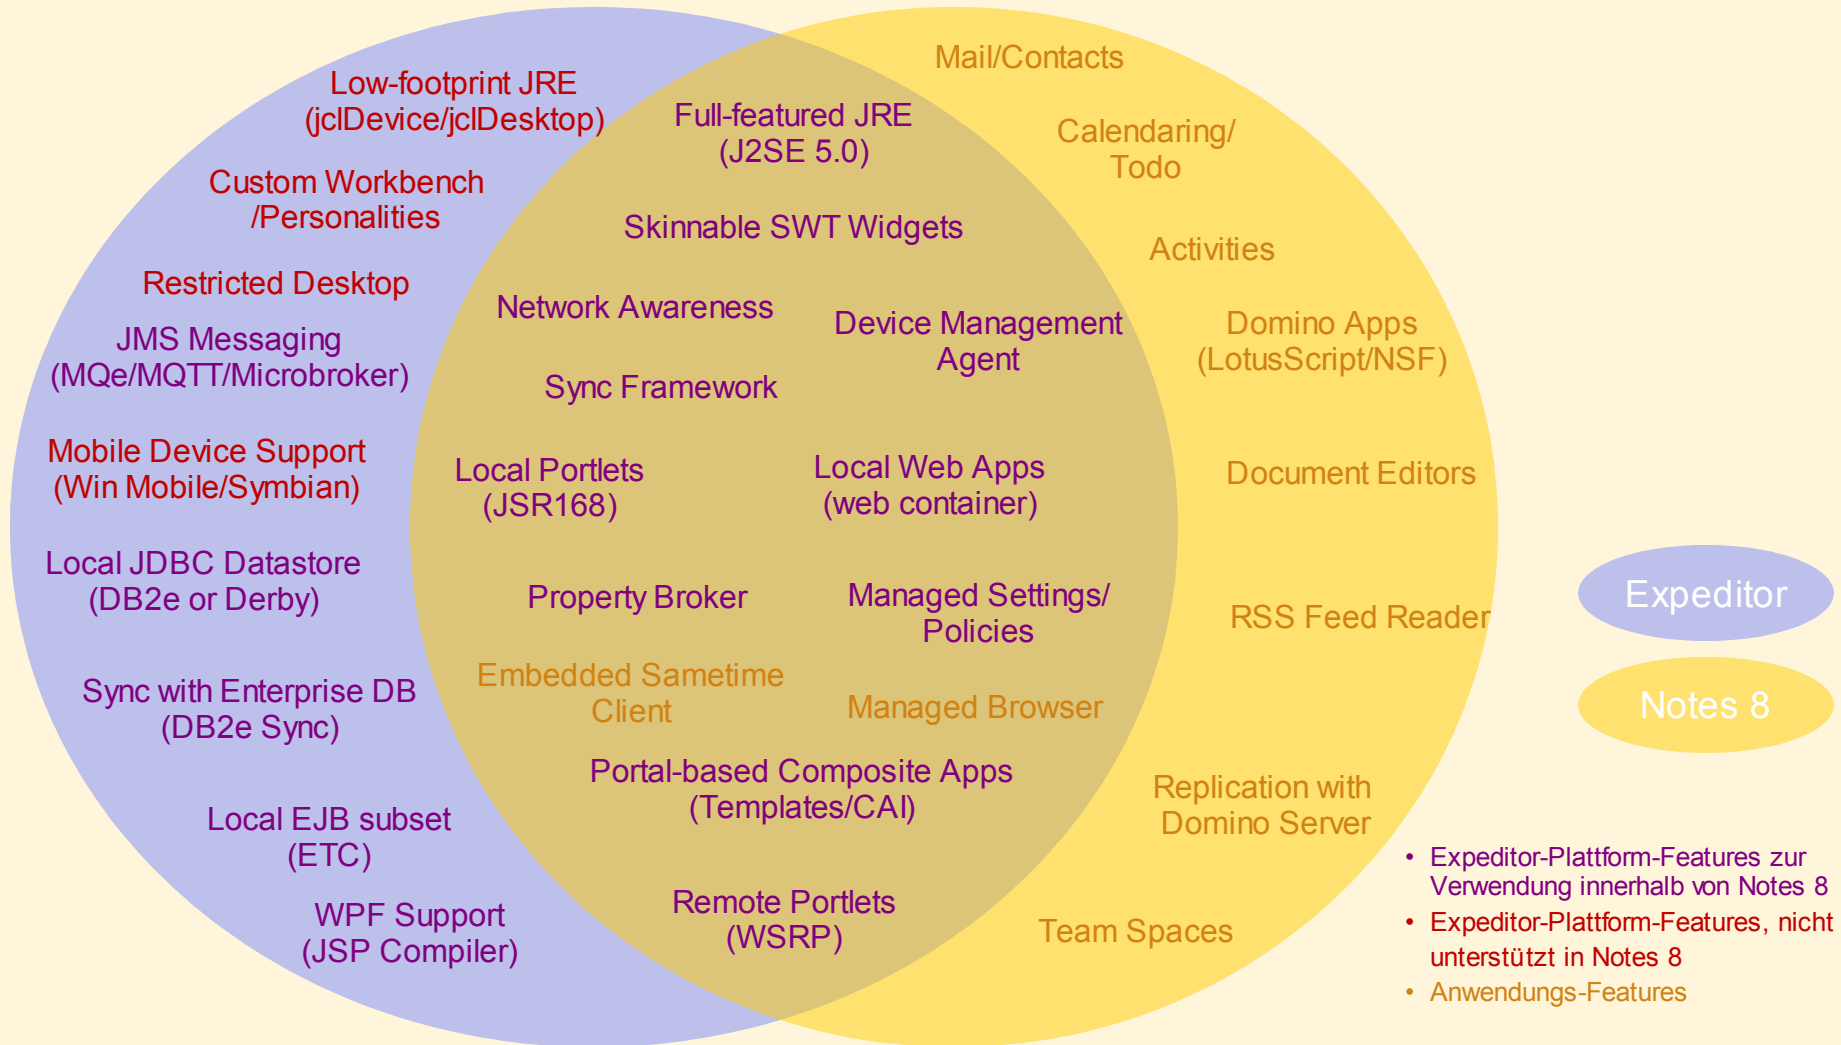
Low-footprint JRE (jclDevice/jclDesktop)

Custom Workbench /Personalities

Restricted Desktop

JMS Messaging (MQe/MQTT/Microbroker)

Mobile Device Support (Win Mobile/Symbian)

Local JDBC Datastore (DB2e or Derby)

Sync with Enterprise DB (DB2e Sync)

Local EJB subset (ETC)

WPF Support (JSP Compiler)

Full-featured JRE (J2SE 5.0)

Skinnable SWT Widgets

Network Awareness

Device Management Agent

Sync Framework

Local Portlets (JSR168)

Local Web Apps (web container)

Property Broker

Managed Settings/ Policies

Embedded Sametime Client

Managed Browser

Portal-based Composite Apps (Templates/CAI)

Remote Portlets (WSRP)

Mail/Contacts

Calendaring/ Todo

Activities

Domino Apps (LotusScript/NSF)

Document Editors

RSS Feed Reader

Replication with Domino Server

Team Spaces

Expeditor

Notes 8

• Expeditor-Plattform-Features zur Verwendung innerhalb von Notes 8
• Expeditor-Plattform-Features, nicht unterstützt in Notes 8
• Anwendungs-Features